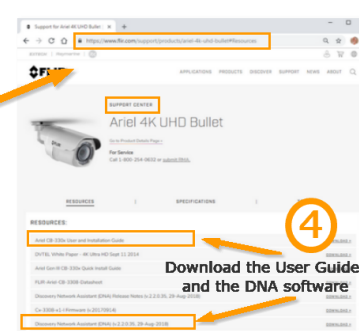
Support for Ariel 4K UHD Bullet

https://www.flir.com/support/products/ariel-4k-uhd-bullet#Resources

FLIR

APPLICATIONS PRODUCTS DISCOVER SUPPORT NEWS ABOUT

SUPPORT CENTER

Ariel 4K UHD Bullet

Go to Product Details Page

For Service
Call 1-800-154-0632 or submit RMA

RESOURCES

SPECIFICATIONS

RESOURCES:

Ariel CB-330x User and Installation Guide

DVTEL White Paper - 4K Ultra HD Sept 11 2014

Ariel Gen III CB-330x Quick Install Guide

FLIR Ariel CB-330B Datasheet

Discovery Network Assistant (DNA) Release Notes (v.2.2.0.55, 29-Aug-2018)

Cx 2200 v1 Firmware (v.251700.6)

Discovery Network Assistant (DNA) (v.2.2.0.55, 29-Aug-2018)

4

Download the User Guide and the DNA software